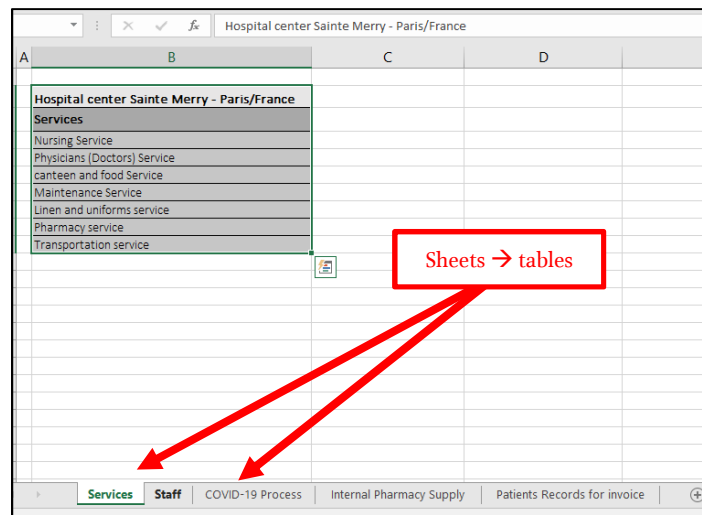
Hospital center Sainte Merry - Paris/France

| A | B | C | D |
|---|---|---|---|
| | Hospital center Sainte Merry - Paris/France | | |
| | Services | | |
| | Nursing Service | | |
| | Physicians (Doctors) Service | | |
| | canteen and food Service | | |
| | Maintenance Service | | |
| | Linen and uniforms service | | |
| | Pharmacy service | | |
| | Transportation service | | |

Sheets → tables

Services | Staff | COVID-19 Process | Internal Pharmacy Supply | Patients Records for invoice